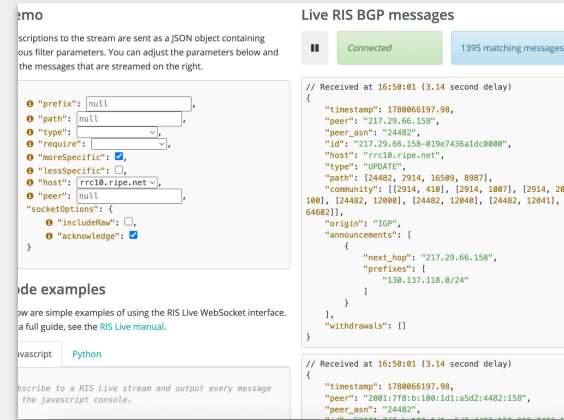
emo

scriptions to the stream are sent as a JSON object containing ous filter parameters. You can adjust the parameters below and the messages that are streamed on the right.

"prefix": null ,
"path": null ,
"type": ,
"require": ,
"moreSpecific": ,
"lessSpecific": ,
"host": rrc10.ripe.net ,
"peer": null ,
"socketOptions": {
"includeRaw": ,
"acknowledge":
}

ode examples

ow are simple examples of using the RIS Live WebSocket interface. a full guide, see the RIS Live manual.

avascript Python

bscribe to a RIS Live stream and output every message the javascript console.

Live RIS BGP messages

Connected

1395 matching messages

// Received at 16:50:01 (3.14 second delay)
{
"timestamp": 1780066197.98,
"peer": "217.29.66.158",
"peer_asn": "24482",
"id": "217.29.66.158-019e7436a1dc0000",
"host": "rrc10.ripe.net",
"type": "UPDATE",
"path": [24482, 2914, 16509, 8987],
"community": [[2914, 410], [2914, 1007], [2914, 20 100], [24482, 12000], [24482, 12040], [24482, 12041], 64602]],
"origin": "IGP",
"announcements": [
{
"next_hop": "217.29.66.158",
"prefixes": [
"130.137.118.0/24"
]
}
],
"withdrawals": []
}

// Received at 16:50:01 (3.14 second delay)
{
"timestamp": 1780066197.98,
"peer": "2001:7f8:b:100:1d1:a5d2:4482:158",
"peer_asn": "24482",
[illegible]